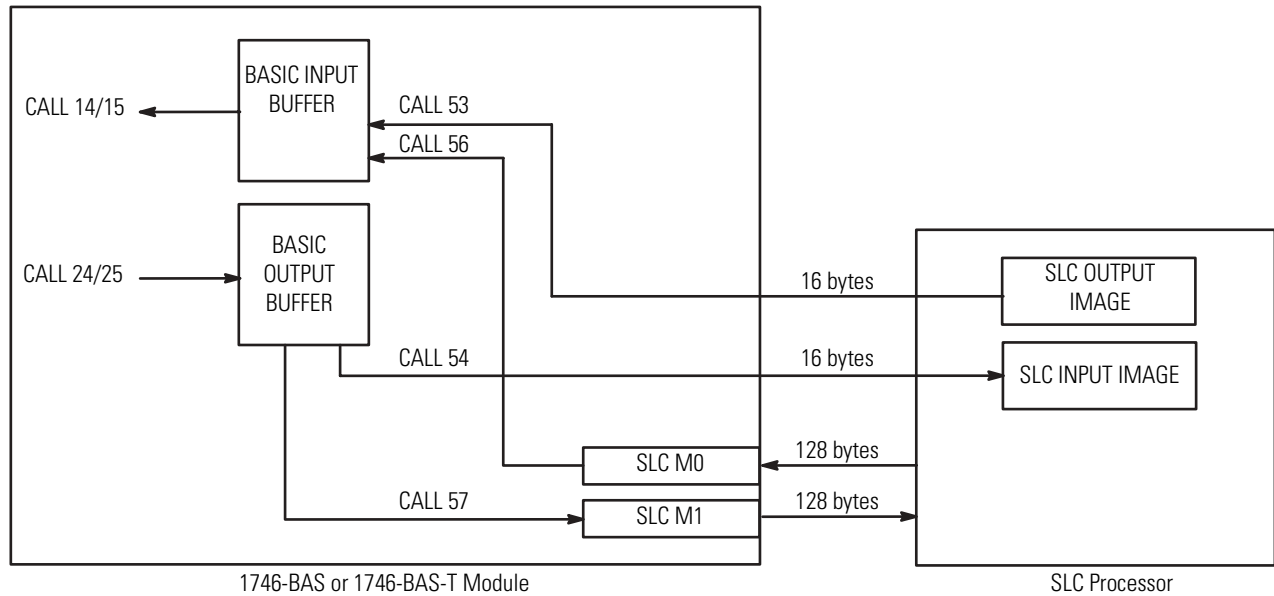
BASIC INPUT BUFFER

CALL 14/15

CALL 53

CALL 56

BASIC OUTPUT BUFFER

CALL 24/25

16 bytes

SLC OUTPUT IMAGE

CALL 54

16 bytes

SLC INPUT IMAGE

SLC M0

128 bytes

CALL 57

SLC M1

128 bytes

1746-BAS or 1746-BAS-T Module

SLC Processor